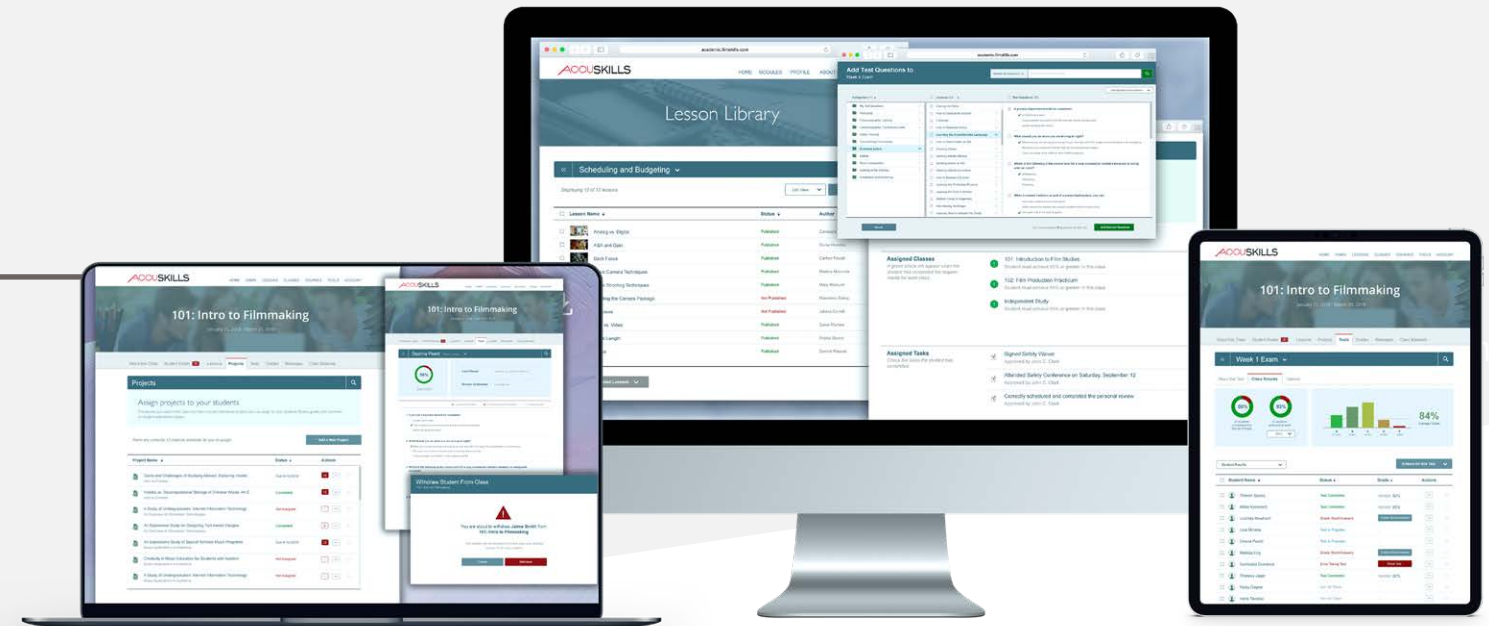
ACCUSKILLS

HOME MODULES PROFILE ABOUT

Lesson Library

Scheduling and Budgeting

Displaying 13 of 13 lessons

Lesson Name

Status

Author

Framing vs. Staging

Published

F&B and Q&A

Published

Depth Focus

Published

Camera Techniques

Published

Shooting Techniques

Published

the Camera Passage

Not Published

Not Published

vs. Video

Published

Length

Published

Published

Add Test Questions to

Week 1 Exam

Assigned Classes

101: Introduction to Film Studies

Student must achieve 80% or greater in this class

102: Film Production Practicum

Student must achieve 80% or greater in this class

Independent Study

Student must achieve 80% or greater in this class

Assigned Tasks

Signed Safety Waiver

Approved by John C. Clark

Attended Safety Conference on Saturday, September 12

Approved by John C. Clark

Correctly scheduled and completed the personal review

Approved by John C. Clark

ACCUSKILLS

101: Intro to Filmmaking

Projects

Assign projects to your students

Add a New Project

Project Name

Status

Actions

Completed

Not Assigned

Completed

Not Assigned

Not Assigned

ACCUSKILLS

101: Intro to Filmmaking

Withdraw Student From Class

You are about to withdraw Jaime Smith from 101: Intro to Filmmaking

ACCUSKILLS

101: Intro to Filmmaking

Week 1 Exam

84%

Student Name

Status

Actions

Not Completed

Not Completed

Not Completed